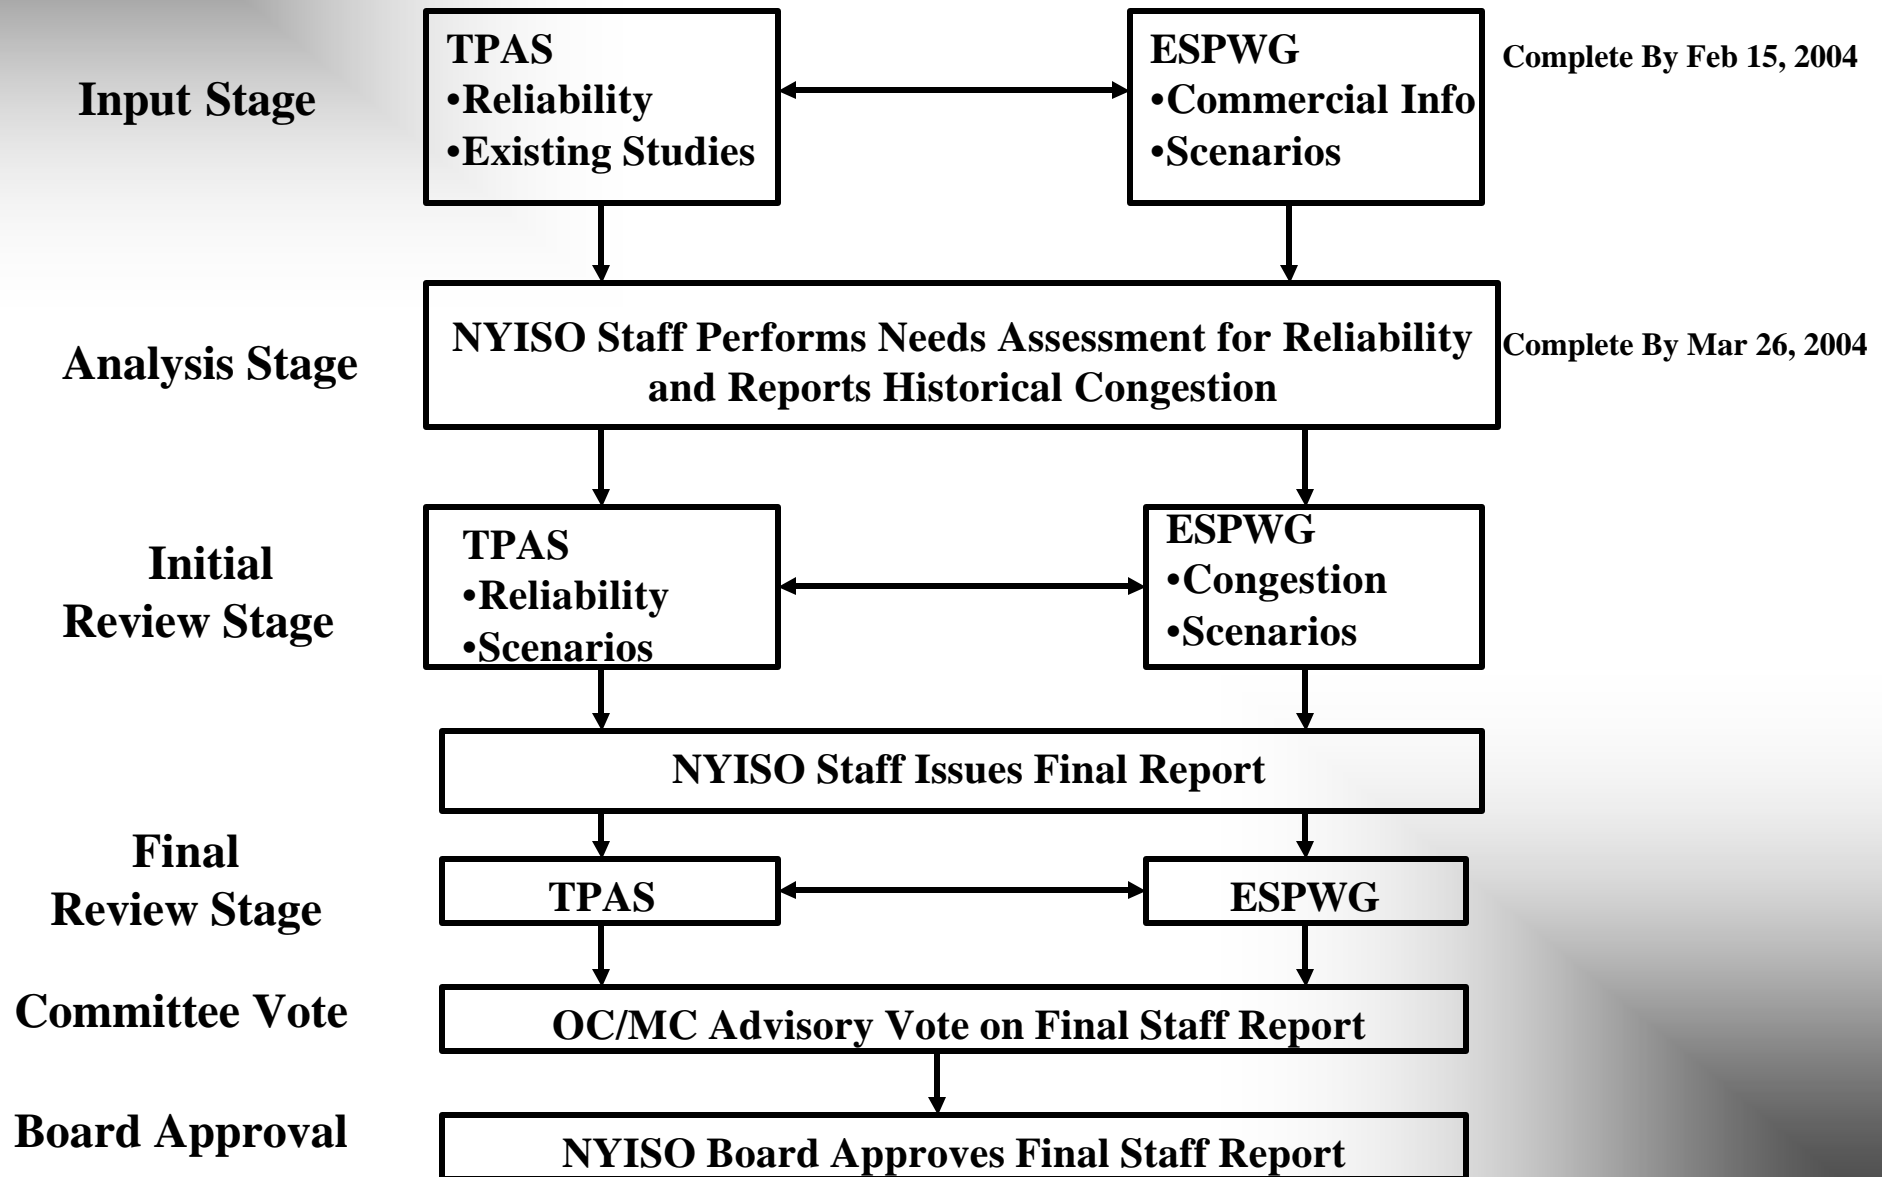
Input Stage

TPAS
•Reliability
•Existing Studies

ESPWG
•Commercial Info
•Scenarios

Complete By Feb 15, 2004

Analysis Stage

NYISO Staff Performs Needs Assessment for Reliability and Reports Historical Congestion

Complete By Mar 26, 2004

Initial Review Stage

TPAS
•Reliability
•Scenarios

ESPWG
•Congestion
•Scenarios

NYISO Staff Issues Final Report

Final Review Stage

TPAS

ESPWG

Committee Vote

OC/MC Advisory Vote on Final Staff Report

Board Approval

NYISO Board Approves Final Staff Report